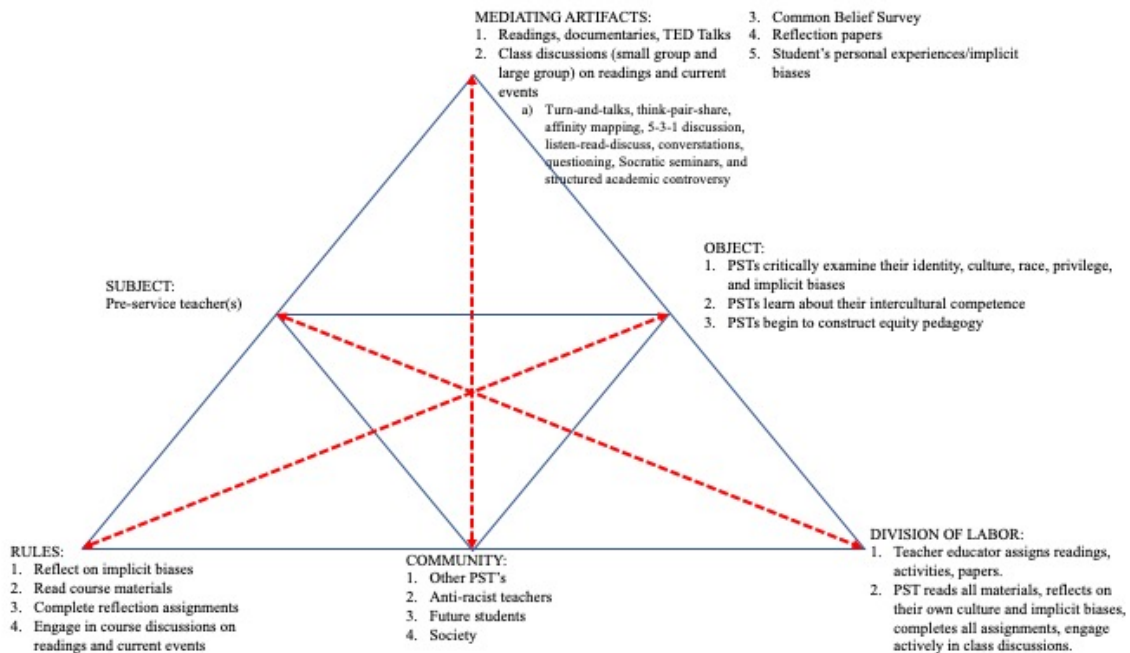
MEDIATING ARTIFACTS:
1. Readings, documentaries, TED Talks
2. Class discussions (small group and large group) on readings and current events
a) Turn-and-talks, think-pair-share, affinity mapping, 5-3-1 discussion, listen-read-discuss, converstations, questioning, Socratic seminars, and structured academic controversy
3. Common Belief Survey
4. Reflection papers
5. Student's personal experiences/implicit biases

SUBJECT:
Pre-service teacher(s)

OBJECT:
1. PSTs critically examine their identity, culture, race, privilege, and implicit biases
2. PSTs learn about their intercultural competence
3. PSTs begin to construct equity pedagogy

RULES:
1. Reflect on implicit biases
2. Read course materials
3. Complete reflection assignments
4. Engage in course discussions on readings and current events

COMMUNITY:
1. Other PST's
2. Anti-racist teachers
3. Future students
4. Society

DIVISION OF LABOR:
1. Teacher educator assigns readings, activities, papers.
2. PST reads all materials, reflects on their own culture and implicit biases, completes all assignments, engage actively in class discussions.